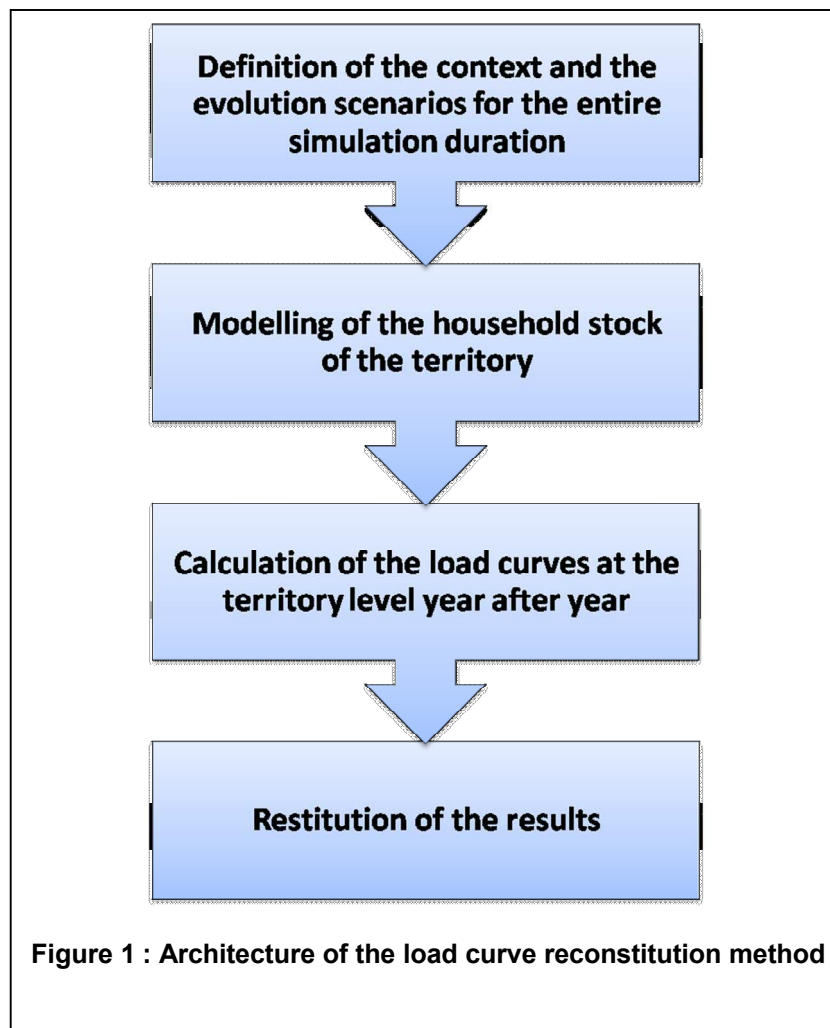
Definition of the context and the evolution scenarios for the entire simulation duration

Modelling of the household stock of the territory

Calculation of the load curves at the territory level year after year

Restitution of the results

Figure 1 : Architecture of the load curve reconstitution method